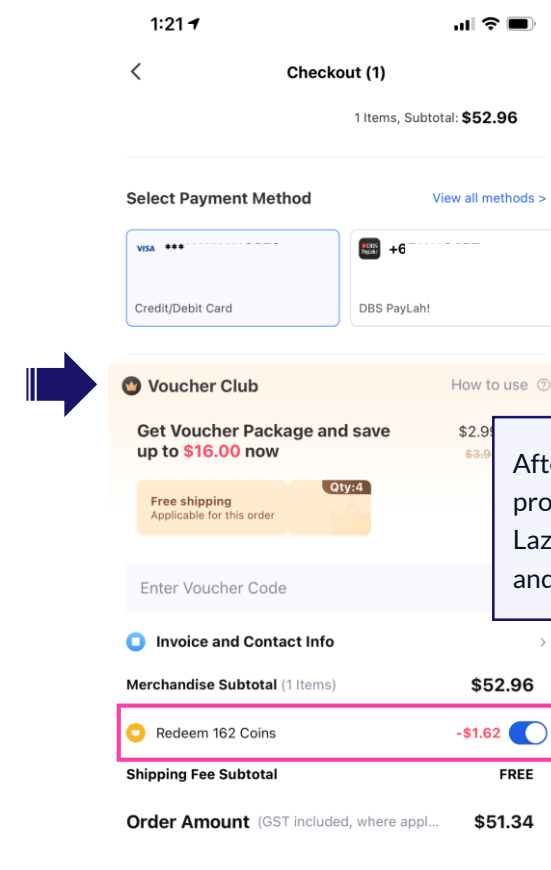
1:21

Checkout (1)

1 Items, Subtotal: $52.96

Select Payment Method

View all methods >

VISA ***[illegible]

Credit/Debit Card

DBS PayLah!

+6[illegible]

DBS PayLah!

Voucher Club

How to use

Get Voucher Package and save up to $16.00 now

$2.9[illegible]

$3.9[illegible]

Free shipping
Applicable for this order

Qty:4

Enter Voucher Code

Aft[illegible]
pro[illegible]
Laz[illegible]
and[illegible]

Invoice and Contact Info

Merchandise Subtotal (1 Items)

$52.96

Redeem 162 Coins

-$1.62

Shipping Fee Subtotal

FREE

Order Amount (GST included, where appl...

$51.34